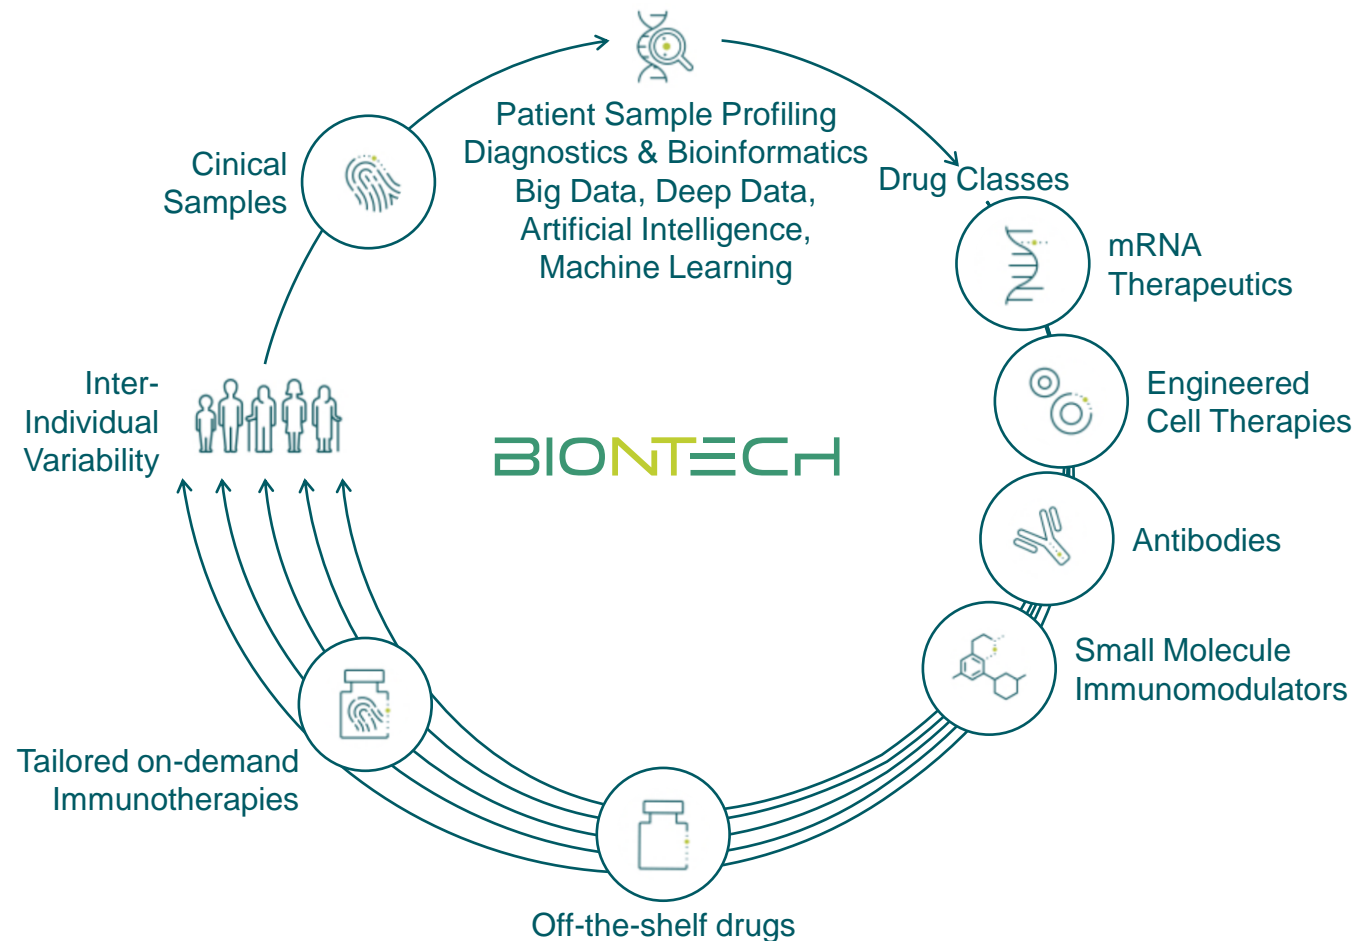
Patient Sample Profiling
Diagnostics & Bioinformatics
Big Data, Deep Data,
Artificial Intelligence,
Machine Learning

Cinical
Samples

Drug Classes

mRNA
Therapeutics

Engineered
Cell Therapies

Antibodies

Small Molecule
Immunomodulators

Inter-
Individual
Variability

BIONTECH

Tailored on-demand
Immunotherapies

Off-the-shelf drugs